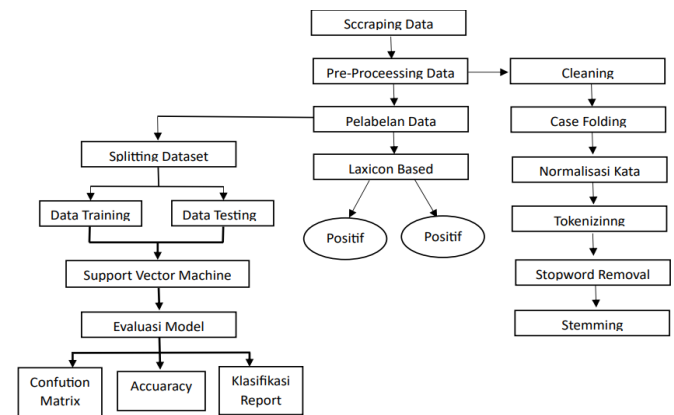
Sccraping Data

Pre-Proceessing Data

Cleaning

Pelabelan Data

Case Folding

Splitting Dataset

Laxicon Based

Normalisasi Kata

Data Training

Data Testing

Tokenizinng

Positif

Positif

Support Vector Machine

Stopword Removal

Evaluasi Model

Stemming

Confution Matrix

Accuaracy

Klasifikasi Report